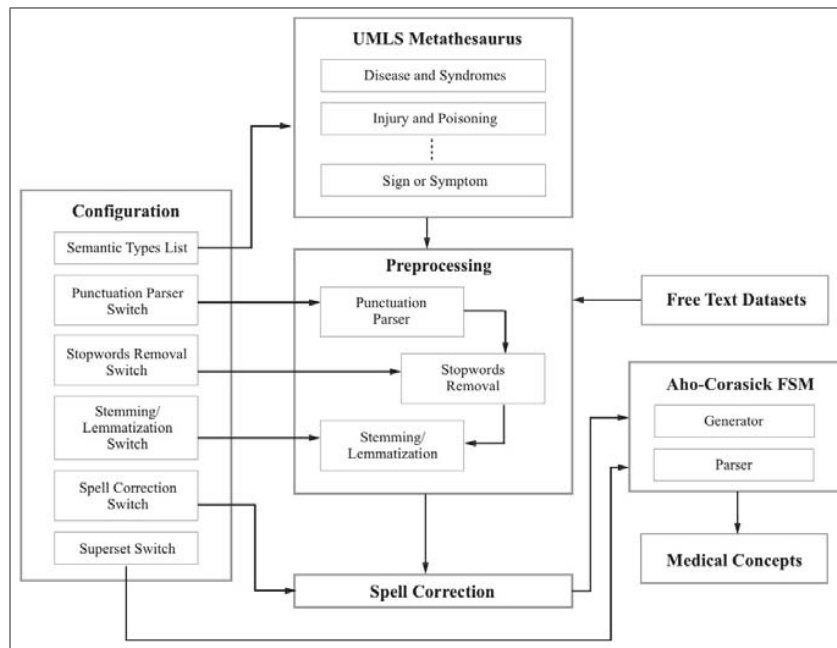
UMLS Metathesaurus

Disease and Syndromes

Injury and Poisoning

Sign or Symptom

Configuration

Semantic Types List

Punctuation Parser Switch

Stopwords Removal Switch

Stemming/ Lemmatization Switch

Spell Correction Switch

Superset Switch

Preprocessing

Punctuation Parser

Stopwords Removal

Stemming/ Lemmatization

Free Text Datasets

Aho-Corasick FSM

Generator

Parser

Medical Concepts

Spell Correction